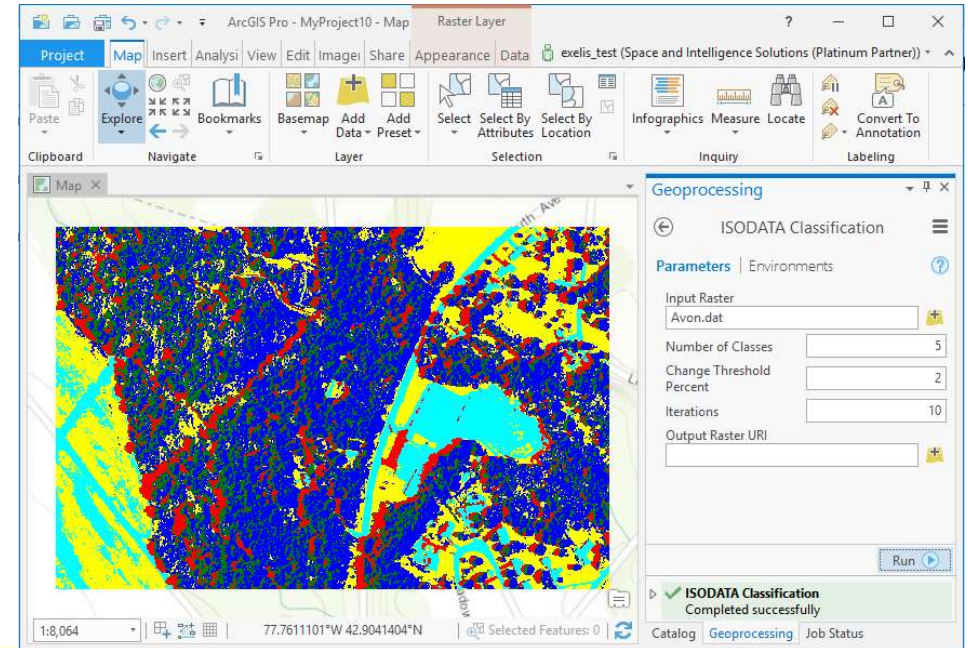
ArcGIS Pro - MyProject10 - Map
Raster Layer
?
Project
Map
Insert
Analysi
View
Edit
Imager
Share
Appearance
Data
exelis_test (Space and Intelligence Solutions (Platinum Partner))
Paste
Clipboard
Explore
Bookmarks
Navigate
Basemap
Add Data
Add Preset
Layer
Select
Select By Attributes
Select By Location
Selection
Infographics
Measure
Locate
Inquiry
Convert To Annotation
Labeling
Map
Geoprocessing
ISODATA Classification
Parameters | Environments
Input Raster
Avon.dat
Number of Classes
5
Change Threshold Percent
2
Iterations
10
Output Raster URI
Run
ISODATA Classification
Completed successfully
1:8,064
77.7611101°W 42.9041404°N
Selected Features: 0
Catalog
Geoprocessing
Job Status